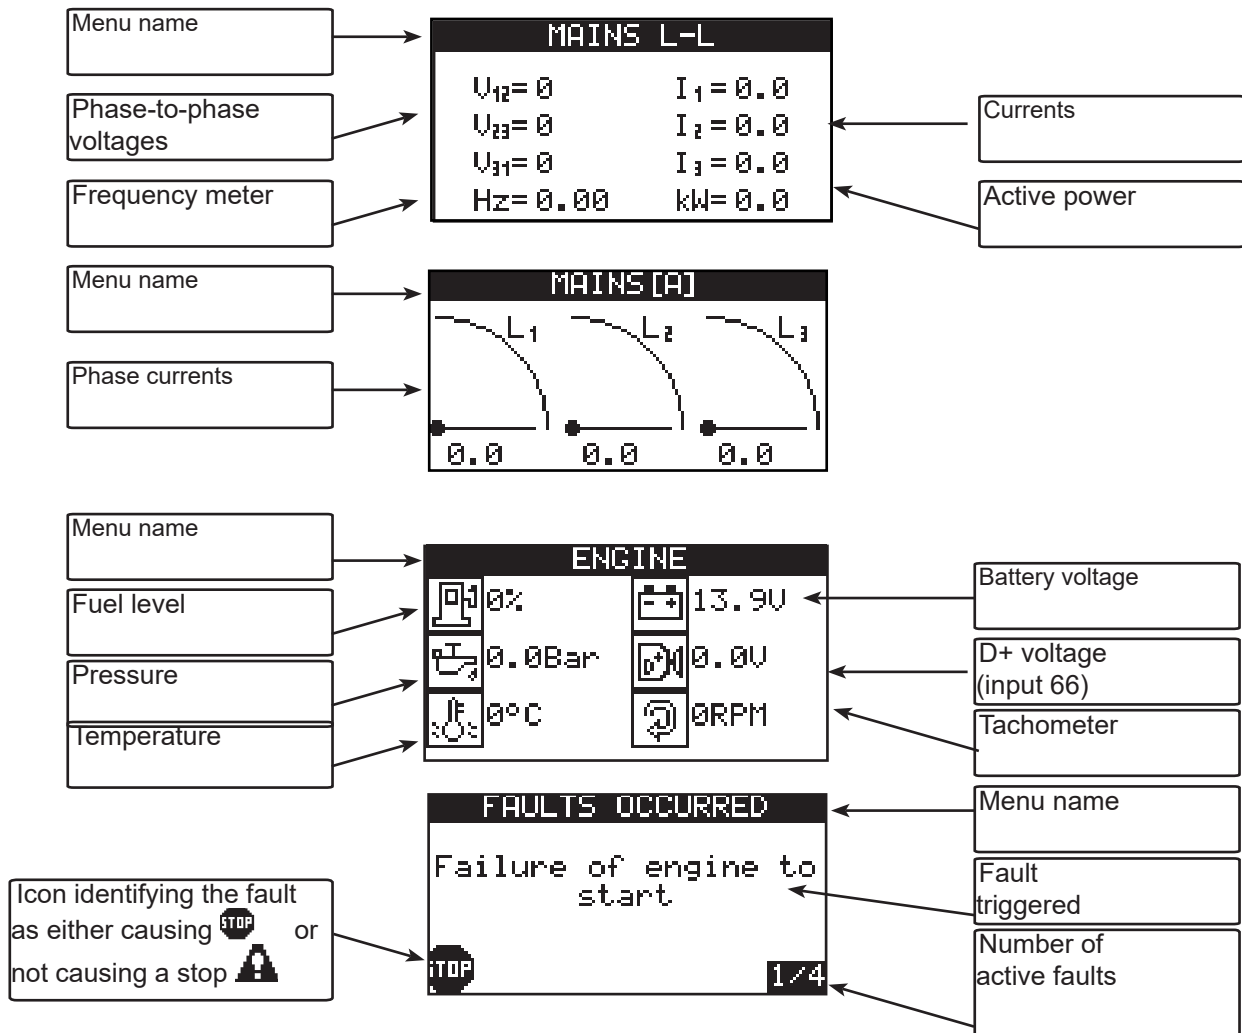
Menu name

MAINS L-L

Phase-to-phase voltages

$V_{12}$= 0 I$_1$ = 0.0
$V_{23}$= 0 I$_2$ = 0.0
$V_{31}$= 0 I$_3$ = 0.0
Hz= 0.00 kW= 0.0

Currents

Frequency meter

Active power

Menu name

MAINS [A]

L$_1$ L$_2$ L$_3$

Phase currents

0.0 0.0 0.0

Menu name

ENGINE

Fuel level

0% 13.9V

Battery voltage

Pressure

0.0Bar 0.0V

D+ voltage (input 66)

Temperature

0°C 0RPM

Tachometer

FAULTS OCCURRED

Menu name

Failure of engine to start

Fault triggered

Icon identifying the fault as either causing STOP or not causing a stop

STOP

1/4

Number of active faults